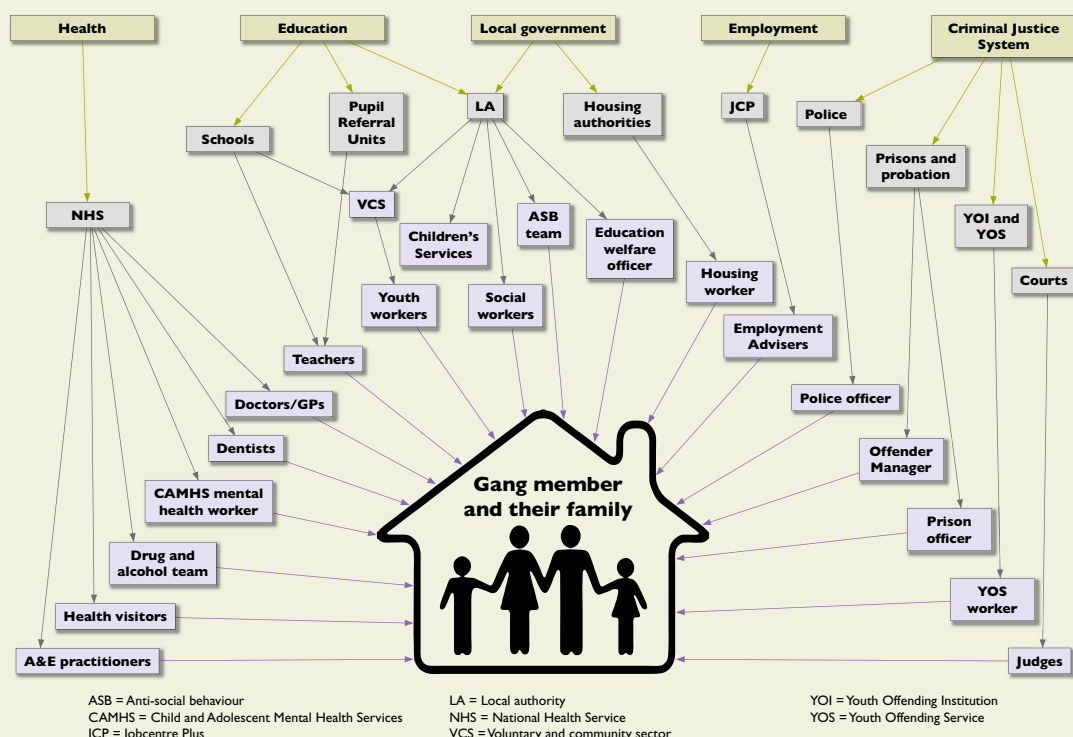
Health

Education

Local government

Employment

Criminal Justice System

Pupil Referral Units

LA

Housing authorities

JCP

Police

Schools

Prisons and probation

NHS

VCS

ASB team

Children's Services

Education welfare officer

YOI and YOS

Youth workers

Social workers

Housing worker

Courts

Employment Advisers

Teachers

Doctors/GPs

Police officer

Dentists

Offender Manager

Gang member and their family

CAMHS mental health worker

Prison officer

Drug and alcohol team

YOS worker

Health visitors

A&E practitioners

Judges

ASB = Anti-social behaviour
CAMHS = Child and Adolescent Mental Health Services
JCP = Jobcentre Plus

LA = Local authority
NHS = National Health Service
VCS = Voluntary and community sector

YOI = Youth Offending Institution
YOS = Youth Offending Service